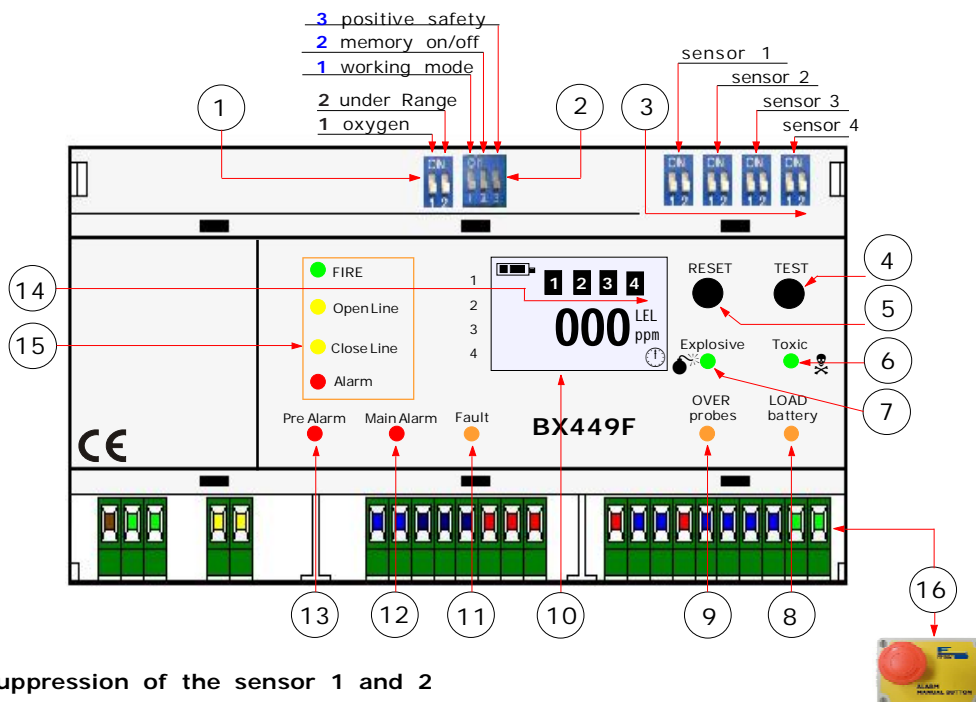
3 positive safety
2 memory on/off
1 working mode
2 under Range
1 oxygen
sensor 1
sensor 2
sensor 3
sensor 4
1
2
3
ON
1 2
ON
1 2 3
ON
1 2
ON
1 2
ON
1 2
ON
1 2
14
15
FIRE
Open Line
Close Line
Alarm
1
2
3
4
1 2 3 4
000 LEL ppm
RESET
TEST
4
5
Explosive
Toxic
6
7
CE
Pre Alarm
Main Alarm
Fault
BX449F
OVER probes
LOAD battery
13
12
11
10
9
8
16
uppression of the sensor 1 and 2
ALARM MANUAL BUTTON